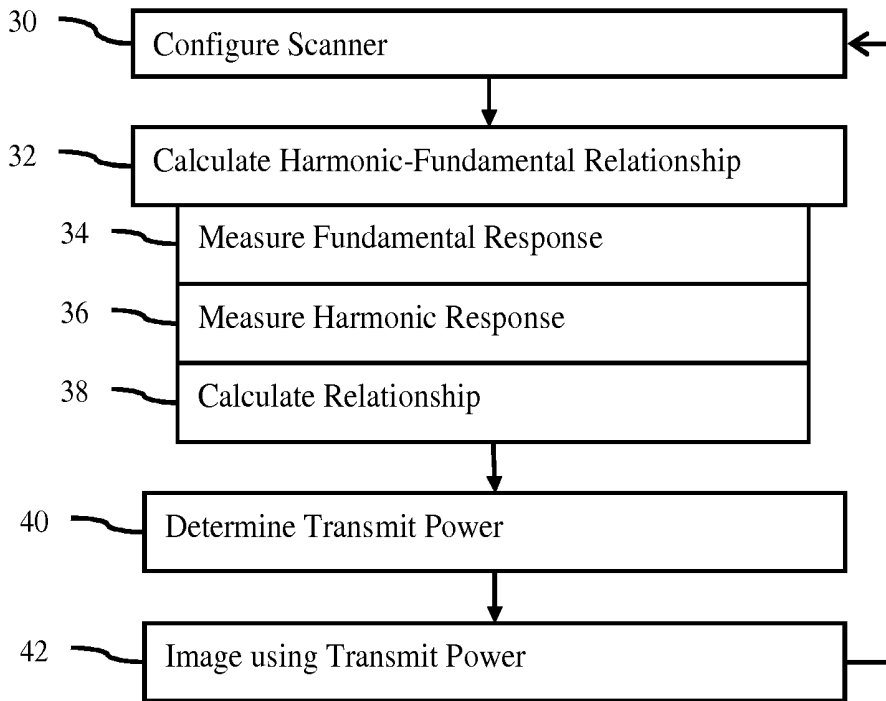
30
Configure Scanner

32
Calculate Harmonic-Fundamental Relationship

34
Measure Fundamental Response

36
Measure Harmonic Response

38
Calculate Relationship

40
Determine Transmit Power

42
Image using Transmit Power